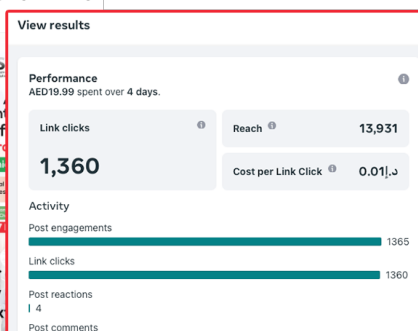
View results

Performance
AED19.99 spent over 4 days.

Link clicks

1,360

Reach 13,931

Cost per Link Click 0.01د.إ

Activity

Post engagements
1365

Link clicks
1360

Post reactions
4

Post comments